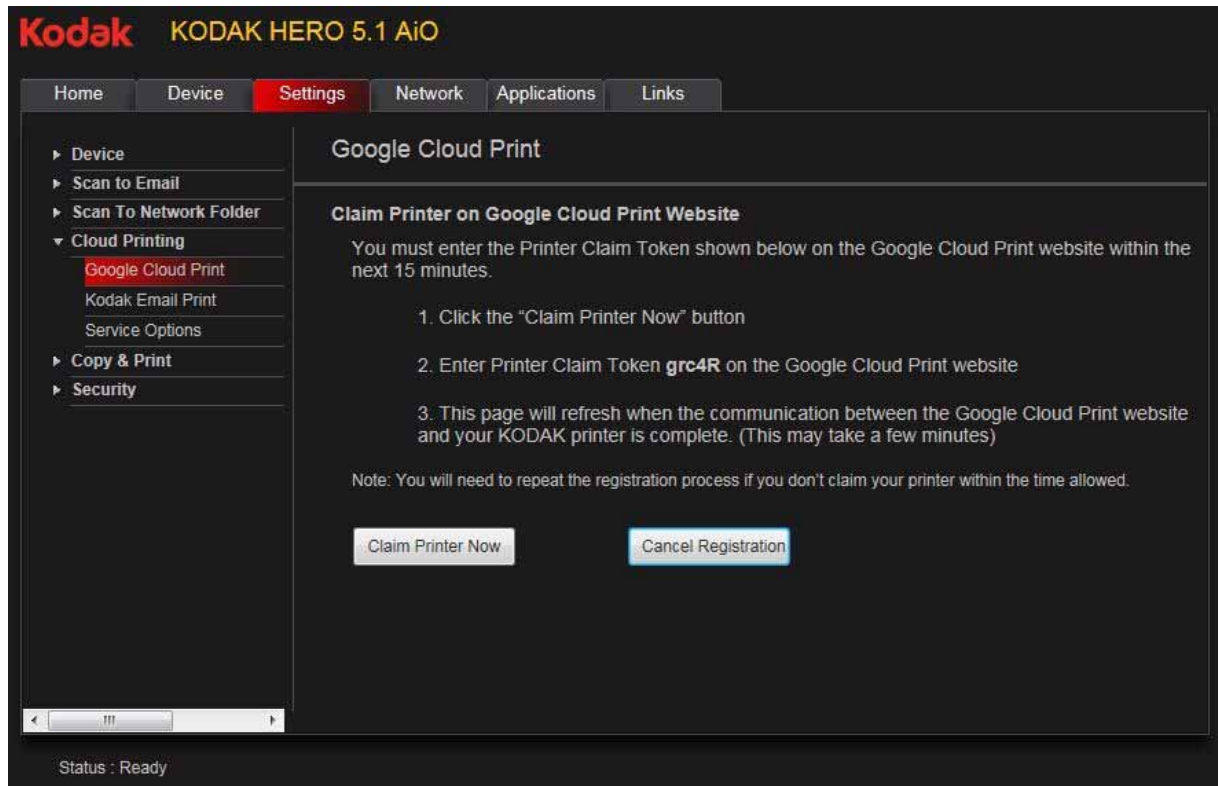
Kodak KODAK HERO 5.1 AiO

Home Device Settings Network Applications Links

▸ Device
▸ Scan to Email
▸ Scan To Network Folder
▾ Cloud Printing
Google Cloud Print
Kodak Email Print
Service Options
▸ Copy & Print
▸ Security

Google Cloud Print

Claim Printer on Google Cloud Print Website

You must enter the Printer Claim Token shown below on the Google Cloud Print website within the next 15 minutes.

1. Click the "Claim Printer Now" button

2. Enter Printer Claim Token grc4R on the Google Cloud Print website

3. This page will refresh when the communication between the Google Cloud Print website and your KODAK printer is complete. (This may take a few minutes)

Note: You will need to repeat the registration process if you don't claim your printer within the time allowed.

Claim Printer Now Cancel Registration

Status : Ready